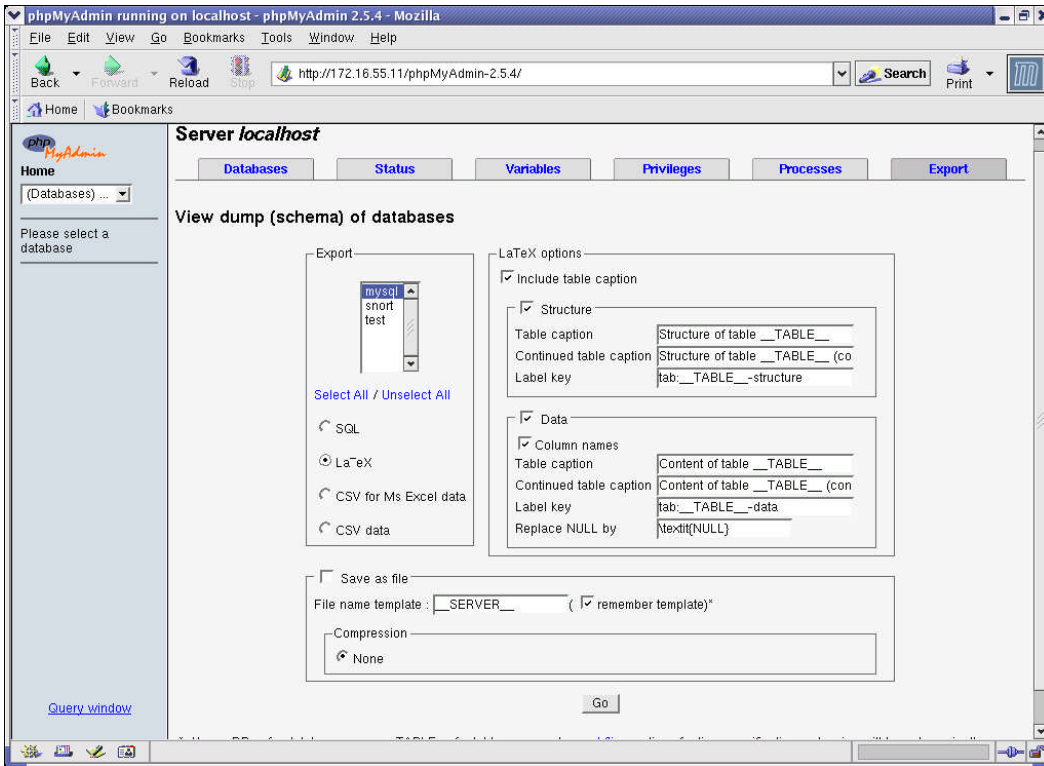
phpMyAdmin running on localhost - phpMyAdmin 2.5.4 - Mozilla

File Edit View Go Bookmarks Tools Window Help

Back Forward Reload Stop http://172.16.55.11/phpMyAdmin-2.5.4/ Search Print

Home Bookmarks

phpMyAdmin
Home
(Databases) ...

Please select a database

Query window

Server localhost

Databases | Status | Variables | Privileges | Processes | Export

View dump (schema) of databases

Export
mysql
snort
test

Select All / Unselect All

SQL
LaTeX
CSV for Ms Excel data
CSV data

LaTeX options
Include table caption

Structure
Table caption: Structure of table __TABLE__
Continued table caption: Structure of table __TABLE__ (co
Label key: tab:__TABLE__-structure

Data
Column names
Table caption: Content of table __TABLE__
Continued table caption: Content of table __TABLE__ (con
Label key: tab:__TABLE__-data
Replace NULL by: \textit{NULL}

Save as file
File name template : __SERVER__ ( remember template)*

Compression
None

Go

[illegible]